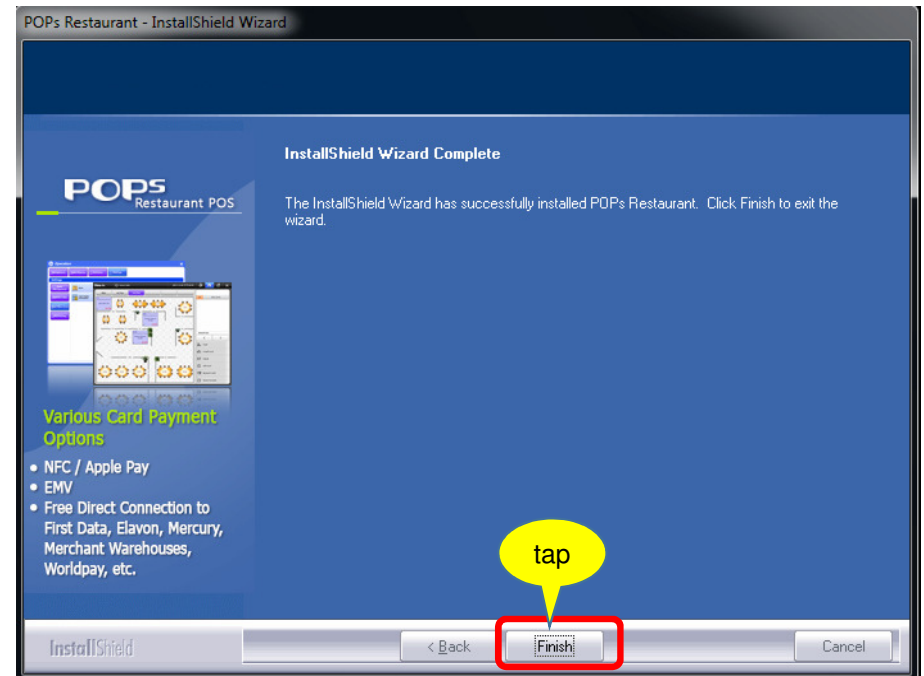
POPs Restaurant - InstallShield Wizard

POPs
Restaurant POS

Various Card Payment Options

• NFC / Apple Pay
• EMV
• Free Direct Connection to First Data, Elavon, Mercury, Merchant Warehouses, Worldpay, etc.

InstallShield Wizard Complete

The InstallShield Wizard has successfully installed POPs Restaurant. Click Finish to exit the wizard.

tap

InstallShield

< Back

Finish

Cancel